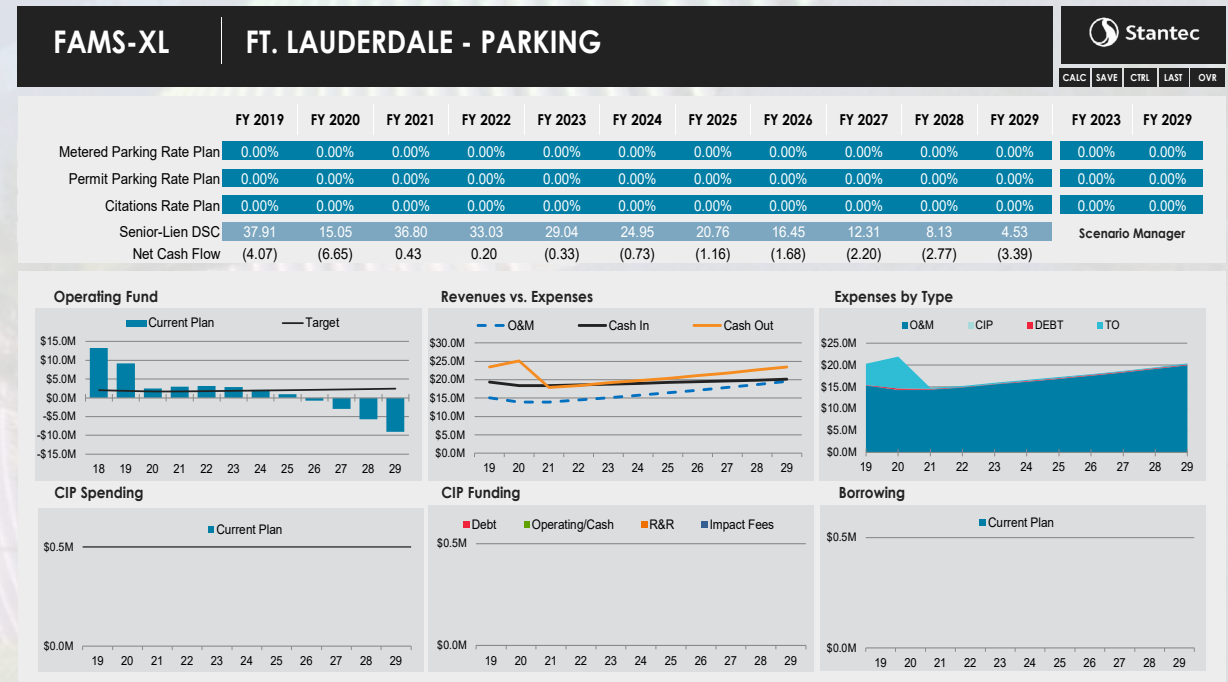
FAMS-XL | FT. LAUDERDALE - PARKING

Stantec

CALC SAVE CTRL LAST OVR

| | FY 2019 | FY 2020 | FY 2021 | FY 2022 | FY 2023 | FY 2024 | FY 2025 | FY 2026 | FY 2027 | FY 2028 | FY 2029 | FY 2023 | FY 2029 |
|---|---|---|---|---|---|---|---|---|---|---|---|---|---|
| Metered Parking Rate Plan | 0.00% | 0.00% | 0.00% | 0.00% | 0.00% | 0.00% | 0.00% | 0.00% | 0.00% | 0.00% | 0.00% | 0.00% | 0.00% |
| Permit Parking Rate Plan | 0.00% | 0.00% | 0.00% | 0.00% | 0.00% | 0.00% | 0.00% | 0.00% | 0.00% | 0.00% | 0.00% | 0.00% | 0.00% |
| Citations Rate Plan | 0.00% | 0.00% | 0.00% | 0.00% | 0.00% | 0.00% | 0.00% | 0.00% | 0.00% | 0.00% | 0.00% | 0.00% | 0.00% |
| Senior-Lien DSC | 37.91 | 15.05 | 36.80 | 33.03 | 29.04 | 24.95 | 20.76 | 16.45 | 12.31 | 8.13 | 4.53 | Scenario Manager | |
| Net Cash Flow | (4.07) | (6.65) | 0.43 | 0.20 | (0.33) | (0.73) | (1.16) | (1.68) | (2.20) | (2.77) | (3.39) | | |

Operating Fund
Current Plan
Target
$15.0M
$10.0M
$5.0M
$0.0M
-$5.0M
-$10.0M
-$15.0M
18 19 20 21 22 23 24 25 26 27 28 29

Revenues vs. Expenses
O&M
Cash In
Cash Out
$30.0M
$25.0M
$20.0M
$15.0M
$10.0M
$5.0M
$0.0M
19 20 21 22 23 24 25 26 27 28 29

Expenses by Type
O&M
CIP
DEBT
TO
$25.0M
$20.0M
$15.0M
$10.0M
$5.0M
$0.0M
19 20 21 22 23 24 25 26 27 28 29

CIP Spending
Current Plan
$0.5M
$0.0M
19 20 21 22 23 24 25 26 27 28 29

CIP Funding
Debt
Operating/Cash
R&R
Impact Fees
$0.5M
$0.0M
19 20 21 22 23 24 25 26 27 28 29

Borrowing
Current Plan
$0.5M
$0.0M
19 20 21 22 23 24 25 26 27 28 29